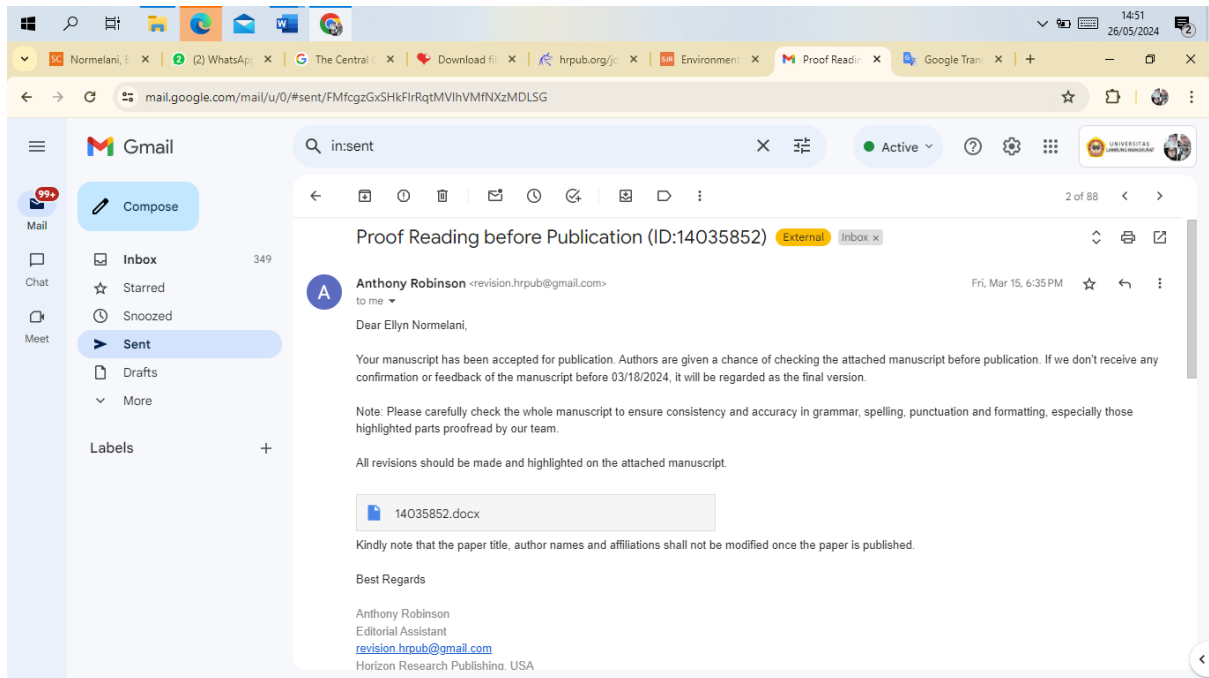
14:51
26/05/2024

Normelani, E ×
(2) WhatsApp ×
The Central ×
Download fil ×
hrpub.org/jo ×
Environment ×
Proof Readin ×
Google Trans ×

mail.google.com/mail/u/0/#sent/FMfcgzGxSHkFlrRqtMVlhVMfNXzMDLSG

Gmail
in:sent
Active
UNIVERSITAS LAMBUNG MANGKURAT

99+
Mail
Chat
Meet

Compose
Inbox 349
Starred
Snoozed
Sent
Drafts
More
Labels

2 of 88

Proof Reading before Publication (ID:14035852) External Inbox ×

Anthony Robinson <revision.hrpub@gmail.com>
to me
Fri, Mar 15, 6:35 PM

Dear Ellyn Normelani,

Your manuscript has been accepted for publication. Authors are given a chance of checking the attached manuscript before publication. If we don't receive any confirmation or feedback of the manuscript before 03/18/2024, it will be regarded as the final version.

Note: Please carefully check the whole manuscript to ensure consistency and accuracy in grammar, spelling, punctuation and formatting, especially those highlighted parts proofread by our team.

All revisions should be made and highlighted on the attached manuscript.

14035852.docx

Kindly note that the paper title, author names and affiliations shall not be modified once the paper is published.

Best Regards

Anthony Robinson
Editorial Assistant
revision.hrpub@gmail.com
Horizon Research Publishing, USA